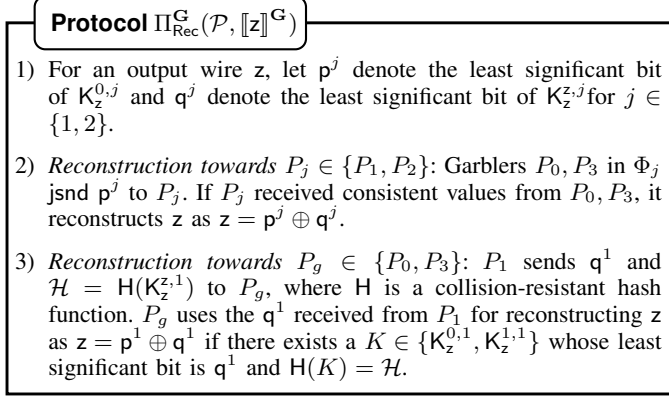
**Protocol** $\Pi^{\mathbf{G}}_{\mathsf{Rec}}(\mathcal{P}, [\![\mathsf{z}]\!]^{\mathbf{G}})$

1) For an output wire $\mathsf{z}$, let $\mathsf{p}^j$ denote the least significant bit of $\mathsf{K}_{\mathsf{z}}^{0,j}$ and $\mathsf{q}^j$ denote the least significant bit of $\mathsf{K}_{\mathsf{z}}^{\mathsf{z},j}$for $j \in \{1, 2\}$.

2) *Reconstruction towards* $P_j \in \{P_1, P_2\}$: Garblers $P_0, P_3$ in $\Phi_j$ jsnd $\mathsf{p}^j$ to $P_j$. If $P_j$ received consistent values from $P_0, P_3$, it reconstructs $\mathsf{z}$ as $\mathsf{z} = \mathsf{p}^j \oplus \mathsf{q}^j$.

3) *Reconstruction towards* $P_g \in \{P_0, P_3\}$: $P_1$ sends $\mathsf{q}^1$ and $\mathcal{H} = \mathsf{H}(\mathsf{K}_{\mathsf{z}}^{\mathsf{z},1})$ to $P_g$, where $\mathsf{H}$ is a collision-resistant hash function. $P_g$ uses the $\mathsf{q}^1$ received from $P_1$ for reconstructing $\mathsf{z}$ as $\mathsf{z} = \mathsf{p}^1 \oplus \mathsf{q}^1$ if there exists a $K \in \{\mathsf{K}_{\mathsf{z}}^{0,1}, \mathsf{K}_{\mathsf{z}}^{1,1}\}$ whose least significant bit is $\mathsf{q}^1$ and $\mathsf{H}(K) = \mathcal{H}$.